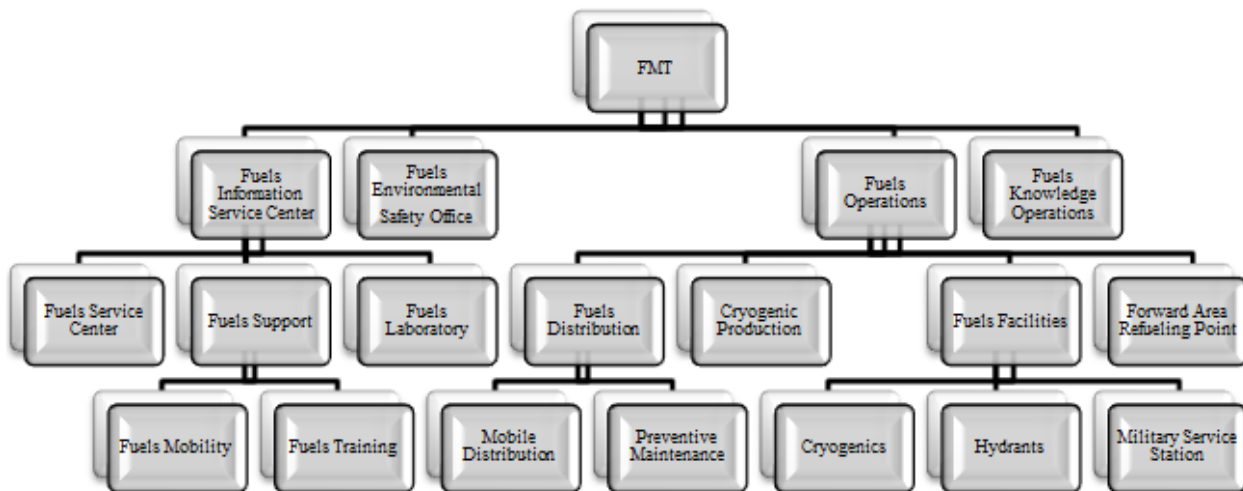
FMT

Fuels Information Service Center

Fuels Environmental Safety Office

Fuels Operations

Fuels Knowledge Operations

Fuels Service Center

Fuels Support

Fuels Laboratory

Fuels Distribution

Cryogenic Production

Fuels Facilities

Forward Area Refueling Point

Fuels Mobility

Fuels Training

Mobile Distribution

Preventive Maintenance

Cryogenics

Hydrants

Military Service Station